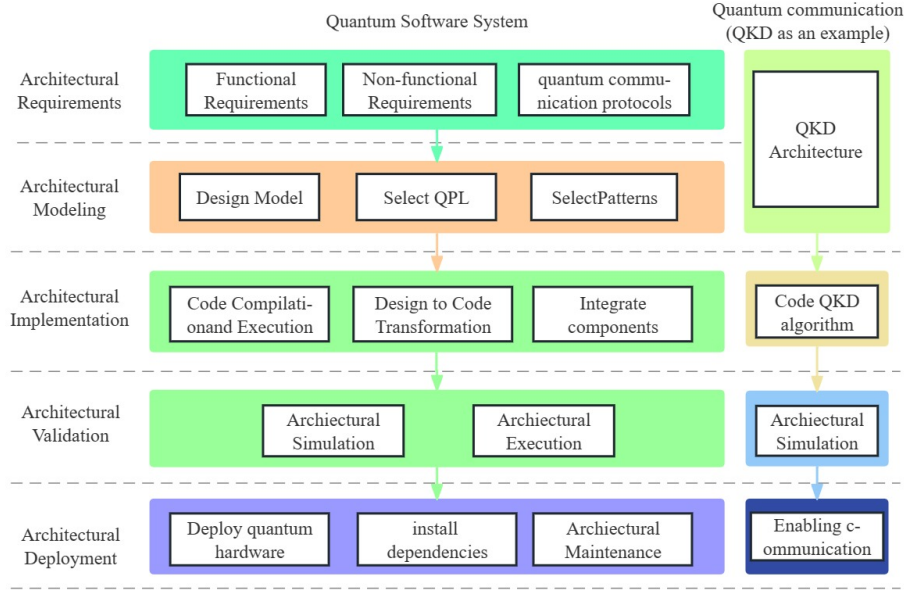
Quantum Software System

Quantum communication (QKD as an example)

Architectural Requirements

Functional Requirements

Non-functional Requirements

quantum communication protocols

QKD Architecture

Architectural Modeling

Design Model

Select QPL

SelectPatterns

Architectural Implementation

Code Compilationand Execution

Design to Code Transformation

Integrate components

Code QKD algorithm

Architectural Validation

Archiectural Simulation

Archiectural Execution

Archiectural Simulation

Architectural Deployment

Deploy quantum hardware

install dependencies

Archiectural Maintenance

Enabling c-ommunication